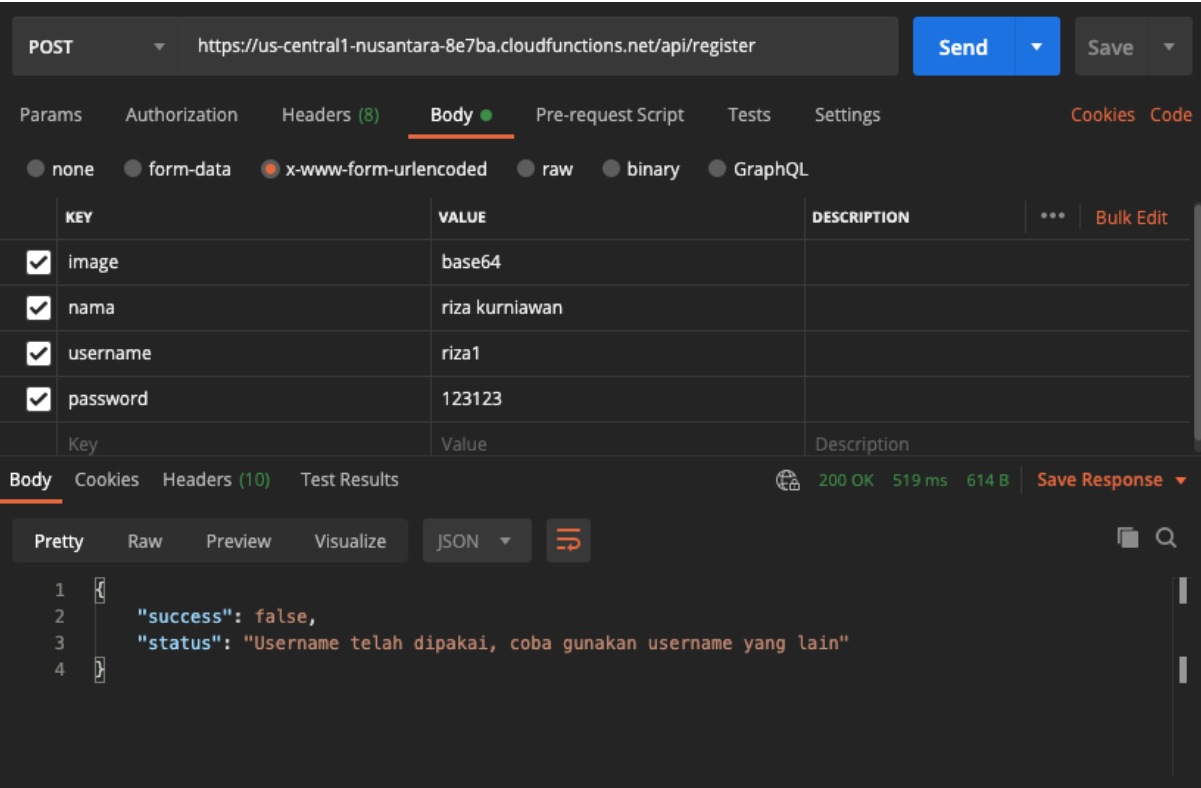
POST https://us-central1-nusantara-8e7ba.cloudfunctions.net/api/register Send Save

Params Authorization Headers (8) Body Pre-request Script Tests Settings Cookies Code

none form-data x-www-form-urlencoded raw binary GraphQL

| KEY | VALUE | DESCRIPTION ••• Bulk Edit |
|---|---|---|
| image | base64 | |
| nama | riza kurniawan | |
| username | riza1 | |
| password | 123123 | |
| Key | Value | Description |

Body Cookies Headers (10) Test Results 200 OK 519 ms 614 B Save Response

Pretty Raw Preview Visualize JSON

1 {
2 "success": false,
3 "status": "Username telah dipakai, coba gunakan username yang lain"
4 }